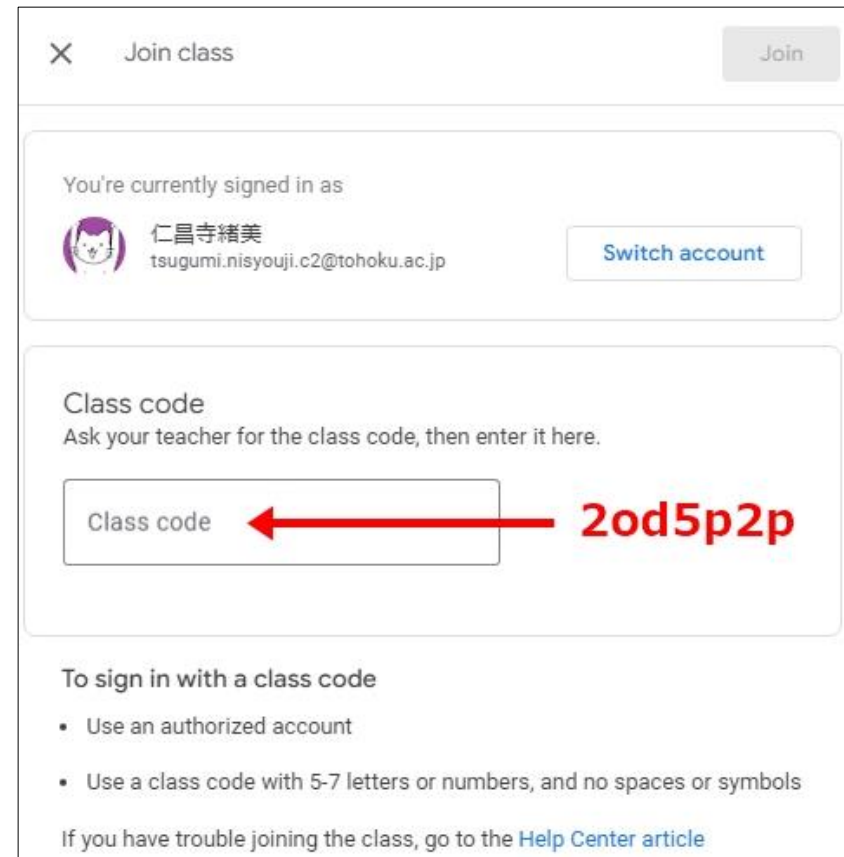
×   Join class   Join

You're currently signed in as

仁昌寺緒美
tsugumi.nisyouji.c2@tohoku.ac.jp

Switch account

Class code
Ask your teacher for the class code, then enter it here.

Class code

2od5p2p

To sign in with a class code

• Use an authorized account

• Use a class code with 5-7 letters or numbers, and no spaces or symbols

If you have trouble joining the class, go to the Help Center article